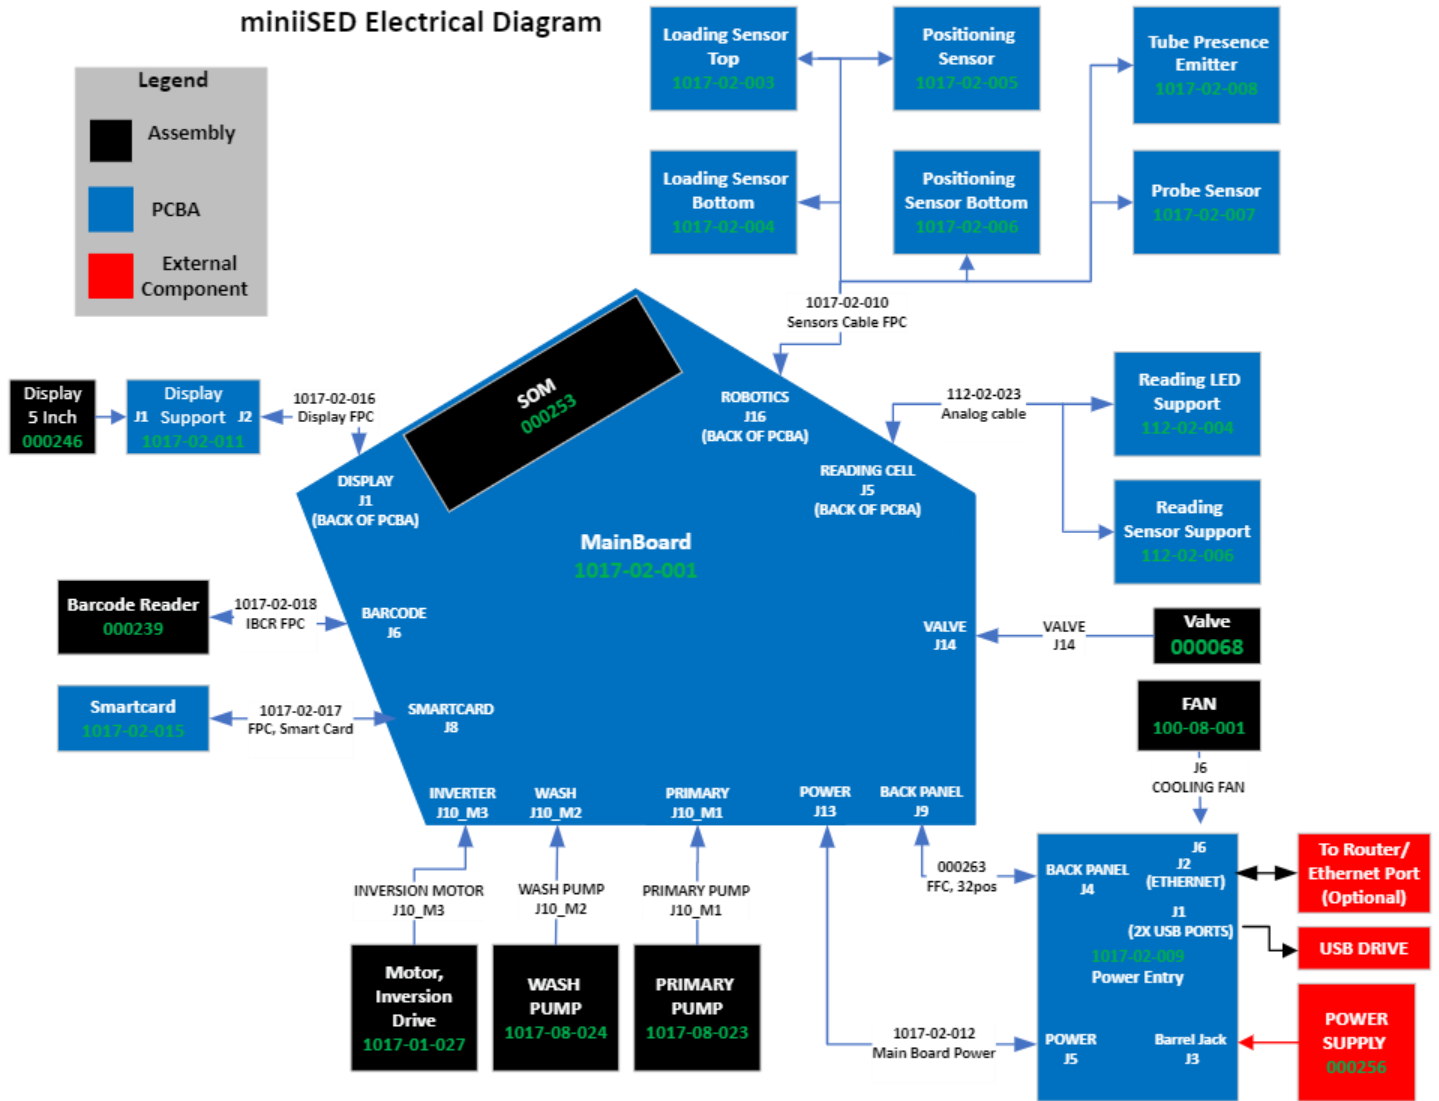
miniiSED Electrical Diagram

Legend
Assembly
PCBA
External Component

Loading Sensor Top
1017-02-003

Positioning Sensor
1017-02-005

Tube Presence Emitter
1017-02-008

Loading Sensor Bottom
1017-02-004

Positioning Sensor Bottom
1017-02-006

Probe Sensor
1017-02-007

1017-02-010
Sensors Cable FPC

Display 5 Inch
000246

Display
J1 Support J2
1017-02-011

1017-02-016
Display FPC

SOM
000253

ROBOTICS
J16
(BACK OF PCBA)

112-02-023
Analog cable

Reading LED Support
112-02-004

Reading Sensor Support
112-02-006

READING CELL
J5
(BACK OF PCBA)

DISPLAY
J1
(BACK OF PCBA)

MainBoard
1017-02-001

Barcode Reader
000239

1017-02-018
IBCR FPC

BARCODE
J6

VALVE
J14

VALVE
J14

Valve
000068

FAN
100-08-001

J6
COOLING FAN

Smartcard
1017-02-015

1017-02-017
FPC, Smart Card

SMARTCARD
J8

INVERTER
J10_M3

WASH
J10_M2

PRIMARY
J10_M1

POWER
J13

BACK PANEL
J9

000263
FFC, 32pos

BACK PANEL
J4

J6
J2
(ETHERNET)

J1
(2X USB PORTS)

1017-02-009
Power Entry

To Router/ Ethernet Port (Optional)

USB DRIVE

INVERSION MOTOR
J10_M3

WASH PUMP
J10_M2

PRIMARY PUMP
J10_M1

Motor, Inversion Drive
1017-01-027

WASH PUMP
1017-08-024

PRIMARY PUMP
1017-08-023

1017-02-012
Main Board Power

POWER
J5

Barrel Jack
J3

POWER SUPPLY
000256